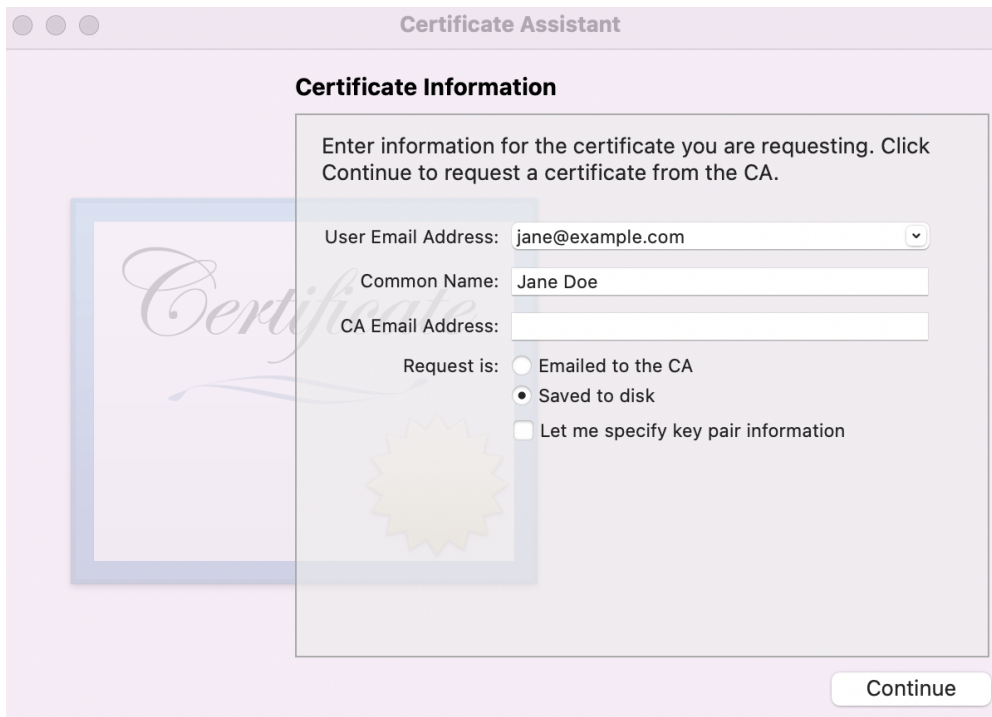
Certificate Assistant

Certificate Information

Enter information for the certificate you are requesting. Click Continue to request a certificate from the CA.

Certificate

User Email Address: jane@example.com

Common Name: Jane Doe

CA Email Address:

Request is: Emailed to the CA

Saved to disk

Let me specify key pair information

Continue